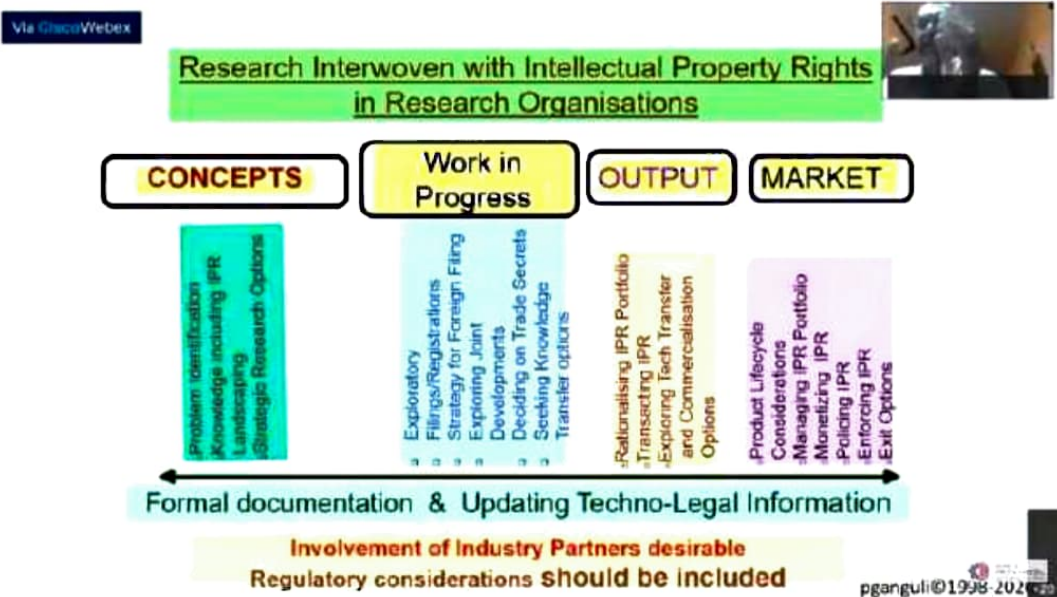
Via CiscoWebex

Research Interwoven with Intellectual Property Rights in Research Organisations

CONCEPTS

Work in Progress

OUTPUT

MARKET

Problem Identification
Knowledge including IPR Landscaping
Strategic Research Options

Exploratory
Filings/Registrations
Strategy for Foreign Filing
Exploring Joint Developments
Deciding on Trade Secrets
Seeking Knowledge Transfer options

Rationalising IPR Portfolio
Transacting IPR
Exploring Tech Transfer and Commercialisation Options

Product Lifecycle Considerations
Managing IPR Portfolio
Monetizing IPR
Policing IPR
Enforcing IPR
Exit Options

Formal documentation & Updating Techno-Legal Information

Involvement of Industry Partners desirable
Regulatory considerations should be included

pganguli©1998-202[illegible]